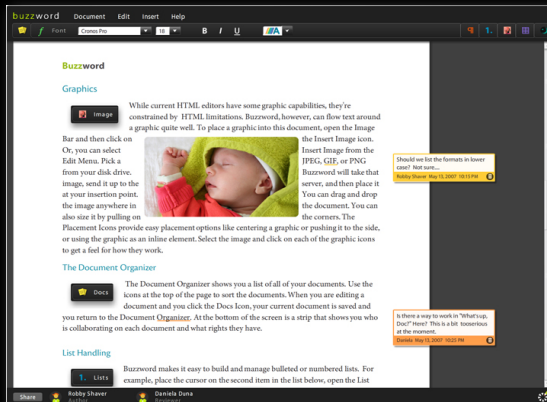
buzzword Document Edit Insert Help

Font Cronos Pro 10 B I U

Buzzword

Graphics

Image

While current HTML editors have some graphic capabilities, they're constrained by HTML limitations. Buzzword, however, can flow text around a graphic quite well. To place a graphic into this document, open the Image Bar and then click on the Insert Image icon. Or, you can select Insert Image from the Edit Menu. Pick a JPEG, GIF, or PNG from your disk drive. Buzzword will take that image, send it up to the server, and then place it at your insertion point. You can drag and drop the image anywhere in the document. You can also size it by pulling on the corners. The Placement Icons provide easy placement options like centering a graphic or pushing it to the side, or using the graphic as an inline element. Select the image and click on each of the graphic icons to get a feel for how they work.

The Document Organizer

Docs

The Document Organizer shows you a list of all of your documents. Use the icons at the top of the page to sort the documents. When you are editing a document and you click the Docs Icon, your current document is saved and you return to the Document Organizer. At the bottom of the screen is a strip that shows you who is collaborating on each document and what rights they have.

List Handling

Lists

Buzzword makes it easy to build and manage bulleted or numbered lists. For example, place the cursor on the second item in the list below, open the List

Should we list the formats in lower case? Not sure...
Robby Shaver May 13, 2007 10:15 PM

Is there a way to work in "What'sup, Doc?" Here? This is a bit toooserious at the moment.
Daniela May 13, 2007 10:25 PM

Share Robby Shaver Author Daniela Duna Reviewer